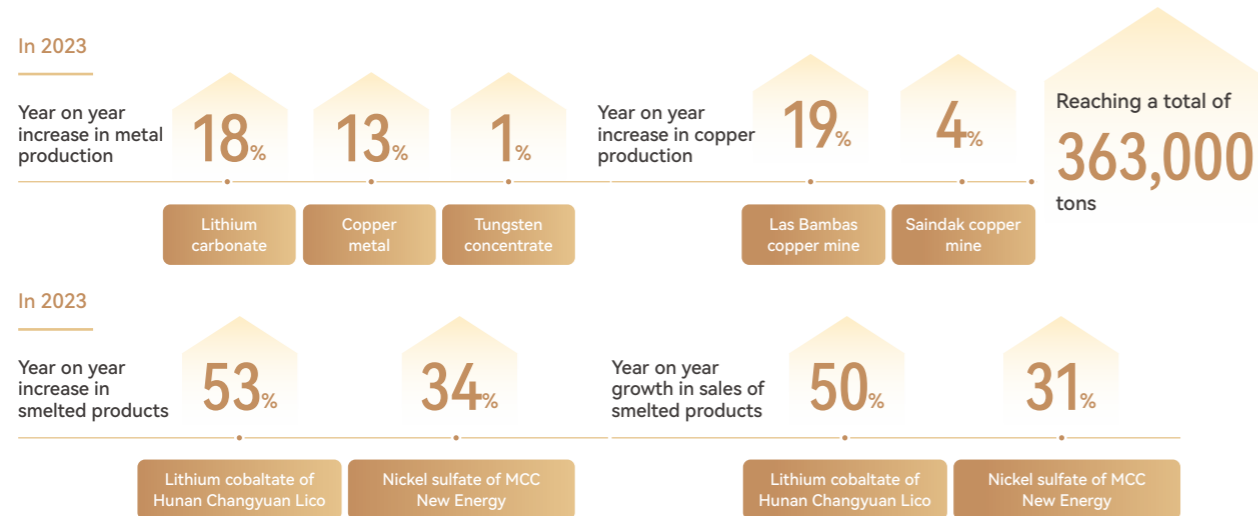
In 2023

Year on year increase in metal production

18%

13%

1%

Lithium carbonate

Copper metal

Tungsten concentrate

Year on year increase in copper production

19%

4%

Las Bambas copper mine

Saindak copper mine

Reaching a total of

363,000

tons

In 2023

Year on year increase in smelted products

53%

34%

Lithium cobaltate of Hunan Changyuan Lico

Nickel sulfate of MCC New Energy

Year on year growth in sales of smelted products

50%

31%

Lithium cobaltate of Hunan Changyuan Lico

Nickel sulfate of MCC New Energy